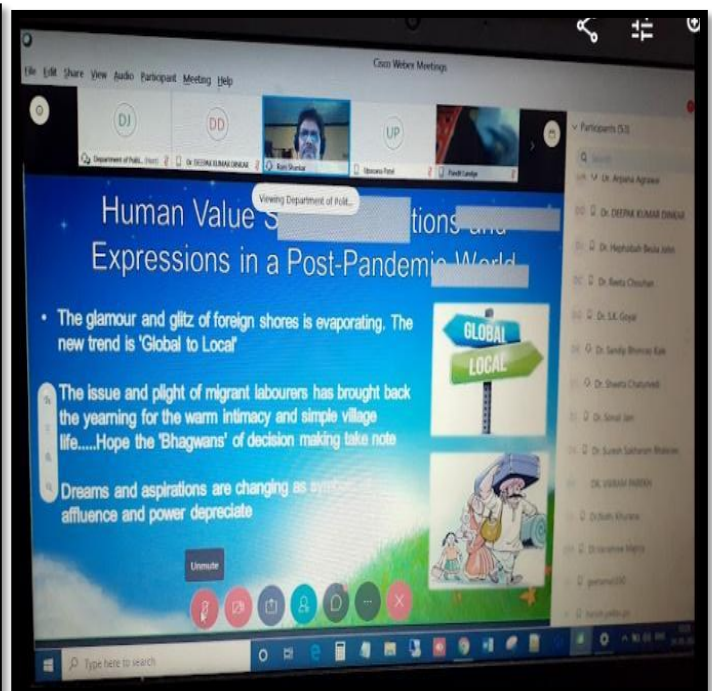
File Edit Share View Audio Participant Meeting Help

Cisco Webex Meetings

DJ DD UP

Department of Polit... Dr DEEPAK KUMAR DINKAR Ravi Shankar Upasana Patel Pandit Lavnija

Participants (53)

Dr. Anjana Agrawal
Dr. DEEPAK KUMAR DINKAR
Dr. Hephzibah Beula Johns
Dr. Reetu Chouhan
Dr. S.K. Goyal
Dr. Sandip Bhimrao Kale
Dr. Shweta Chaturvedi
Dr. Sonali Jain
Dr. Suresh Sakharam Bhalerao
DR. VIKRAM PAREKH
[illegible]
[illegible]
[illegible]
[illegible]

Viewing Department of Polit...

Human Value S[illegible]tions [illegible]

Expressions in a Post-Pandemi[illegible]

• The glamour and glitz of foreign shores is evaporating. The new trend is 'Global to Local'

The issue and plight of migrant labourers has brought back the yearning for the warm intimacy and simple village life.....Hope the 'Bhagwans' of decision making take note

Dreams and aspirations are changing as sy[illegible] affluence and power depreciate

GLOBAL
LOCAL

Unmute

Type here to search